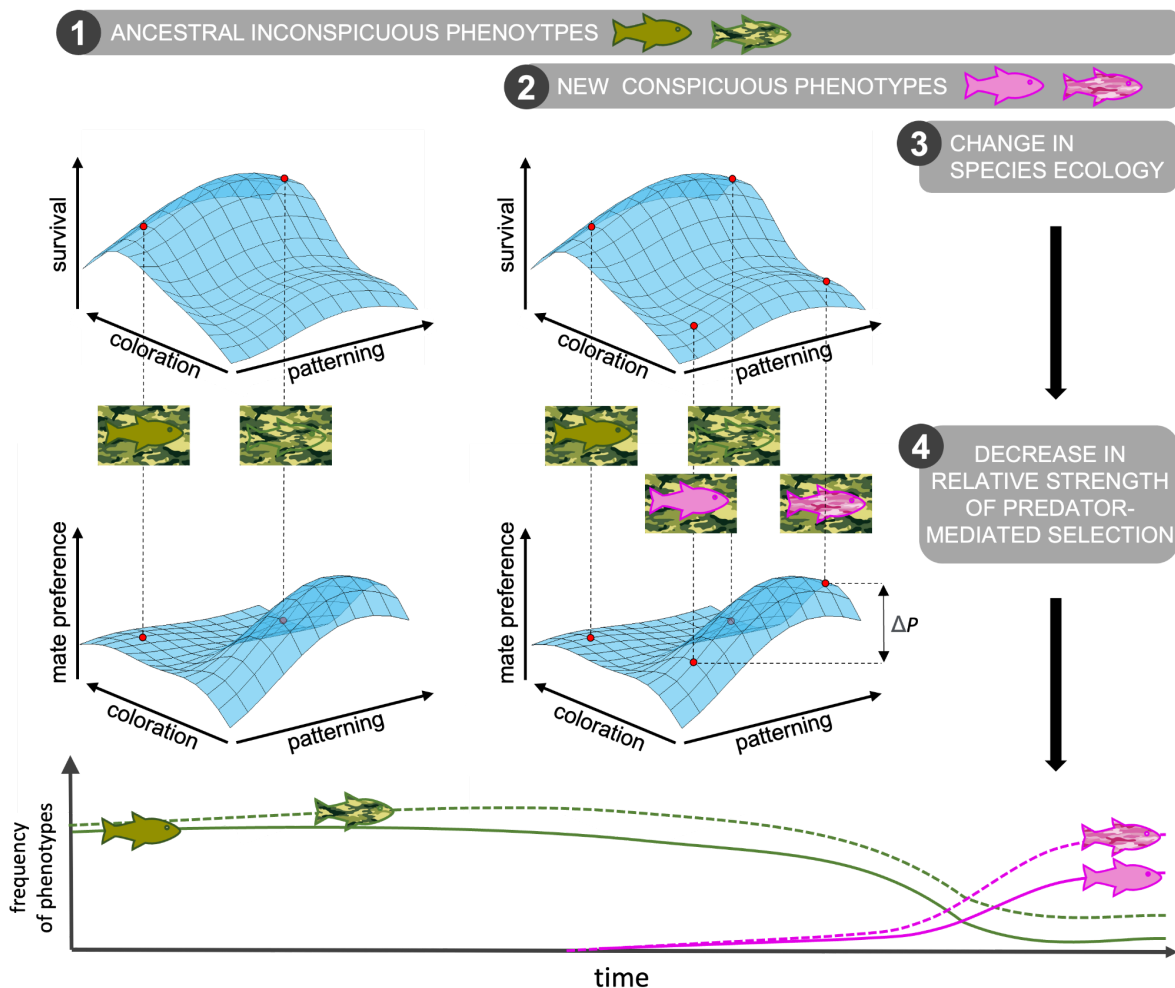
1 ANCESTRAL INCONSPICUOUS PHENOYTPES

2 NEW CONSPICUOUS PHENOTYPES

3 CHANGE IN SPECIES ECOLOGY

survival

coloration

patterning

survival

coloration

patterning

4 DECREASE IN RELATIVE STRENGTH OF PREDATOR-MEDIATED SELECTION

mate preference

coloration

patterning

mate preference

coloration

patterning

$\Delta P$

frequency of phenotypes

time